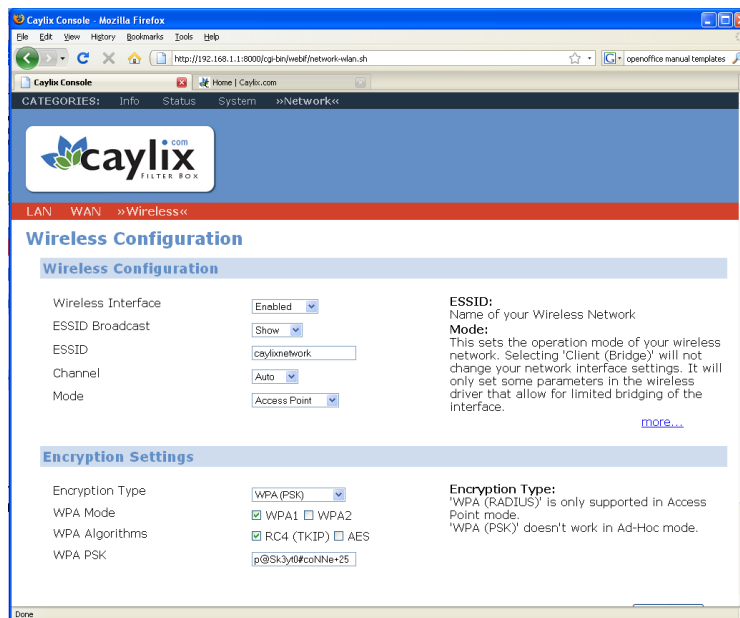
Caylix Console - Mozilla Firefox

File Edit View History Bookmarks Tools Help

http://192.168.1.1:8000/cgi-bin/webif/network-wlan.sh

openoffice manual templates

Caylix Console

Home | Caylix.com

CATEGORIES: Info Status System »Network«

caylix .com FILTER BOX

LAN WAN »Wireless«

Wireless Configuration

Wireless Configuration

| | | |
|---|---|---|
| Wireless Interface | Enabled | **ESSID:** Name of your Wireless Network |
| ESSID Broadcast | Show | **Mode:** This sets the operation mode of your wireless network. Selecting 'Client (Bridge)' will not change your network interface settings. It will only set some parameters in the wireless driver that allow for limited bridging of the interface. |
| ESSID | caylixnetwork | |
| Channel | Auto | |
| Mode | Access Point | more... |

Encryption Settings

| | | |
|---|---|---|
| Encryption Type | WPA (PSK) | **Encryption Type:** 'WPA (RADIUS)' is only supported in Access Point mode. 'WPA (PSK)' doesn't work in Ad-Hoc mode. |
| WPA Mode | ☑ WPA1 ☐ WPA2 | |
| WPA Algorithms | ☑ RC4 (TKIP) ☐ AES | |
| WPA PSK | p@Sk3yt0#coNNe+25 | |

Done